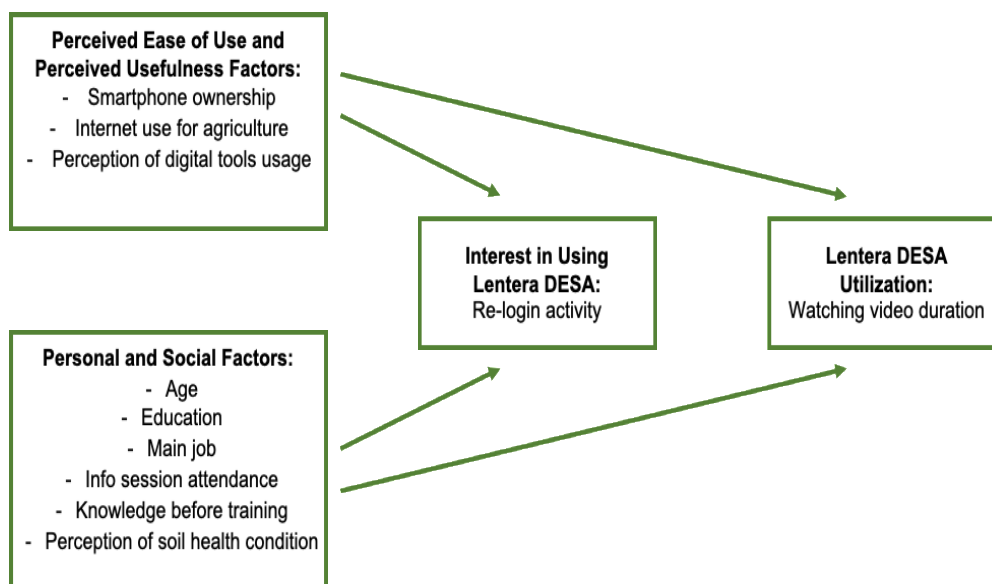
**Perceived Ease of Use and Perceived Usefulness Factors:**
- Smartphone ownership
- Internet use for agriculture
- Perception of digital tools usage

**Interest in Using Lentera DESA:**
Re-login activity

**Lentera DESA Utilization:**
Watching video duration

**Personal and Social Factors:**
- Age
- Education
- Main job
- Info session attendance
- Knowledge before training
- Perception of soil health condition